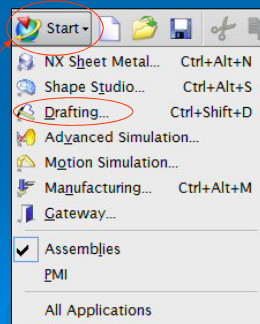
Start

NX Sheet Metal... Ctrl+Alt+N
Shape Studio... Ctrl+Alt+S
Drafting... Ctrl+Shift+D
Advanced Simulation...
Motion Simulation...
Manufacturing... Ctrl+Alt+M
Gateway...

Assemblies
PMI

All Applications